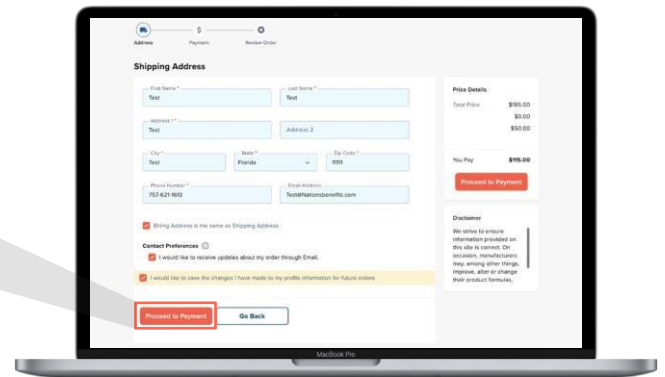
Address
Payment
Review Order

Shipping Address

First Name *
Test

Last Name *
Test

Address 1 *
Test

Address 2

City *
Test

State *
Florida

Zip Code *
11111

Phone Number *
757-621-1610

Email Address
Test@Nationsbenefits.com

Billing Address is the same as Shipping Address.

Contact Preferences

I would like to receive updates about my order through Email.

I would like to save the changes I have made to my profile information for future orders

Proceed to Payment

Go Back

Price Details

Total Price $165.00
$0.00
$50.00

You Pay $115.00

Proceed to Payment

Disclaimer

We strive to ensure information provided on this site is correct. On occasion, manufacturers may, among other things, improve, alter or change their product formulas,

MacBook Pro